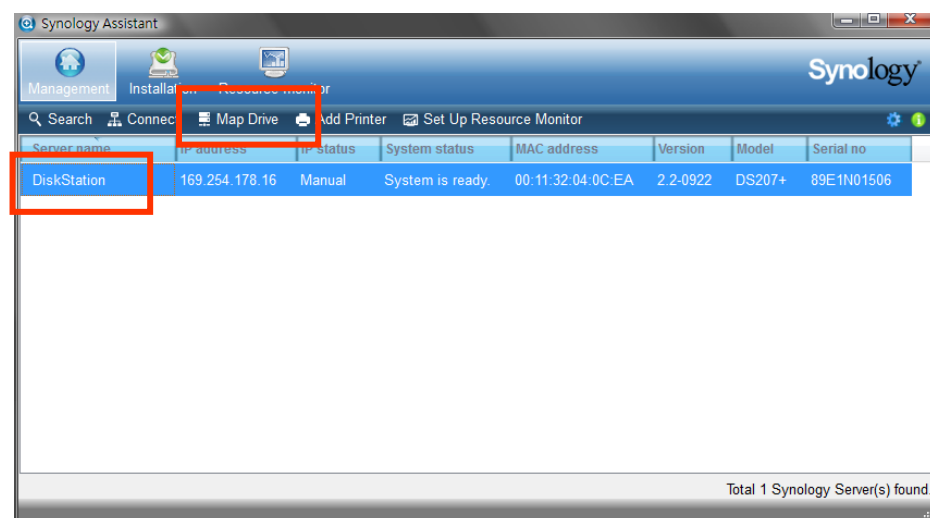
Synology Assistant

Management Installation Resource Monitor

Synology

Search Connect Map Drive Add Printer Set Up Resource Monitor

| Server name | IP address | IP status | System status | MAC address | Version | Model | Serial no |
|---|---|---|---|---|---|---|---|
| DiskStation | 169.254.178.16 | Manual | System is ready. | 00:11:32:04:0C:EA | 2.2-0922 | DS207+ | 89E1N01506 |

Total 1 Synology Server(s) found